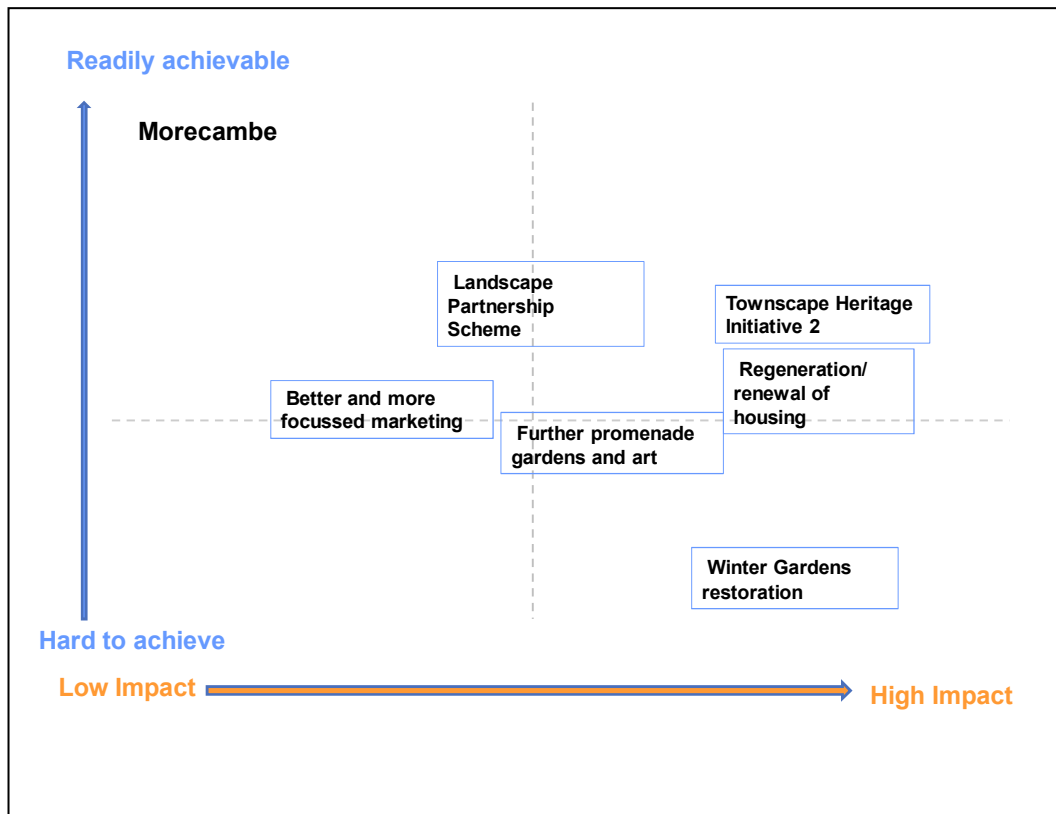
Readily achievable

Morecambe

Landscape Partnership Scheme

Townscape Heritage Initiative 2

Regeneration/ renewal of housing

Better and more focussed marketing

Further promenade gardens and art

Winter Gardens restoration

Hard to achieve

Low Impact

High Impact